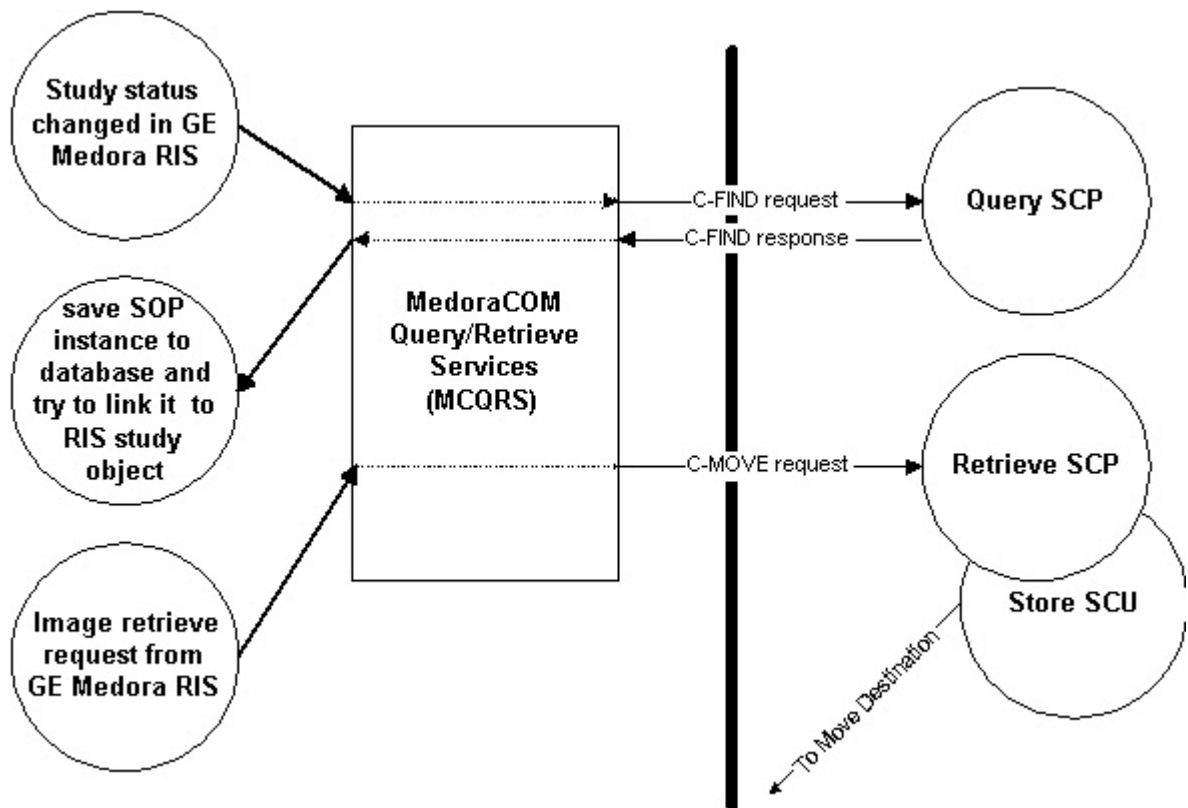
Study status changed in GE Medora RIS

save SOP instance to database and try to link it to RIS study object

Image retrieve request from GE Medora RIS

MedoraCOM Query/Retrieve Services (MCQRS)

C-FIND request

C-FIND response

C-MOVE request

Query SCP

Retrieve SCP

Store SCU

To Move Destination